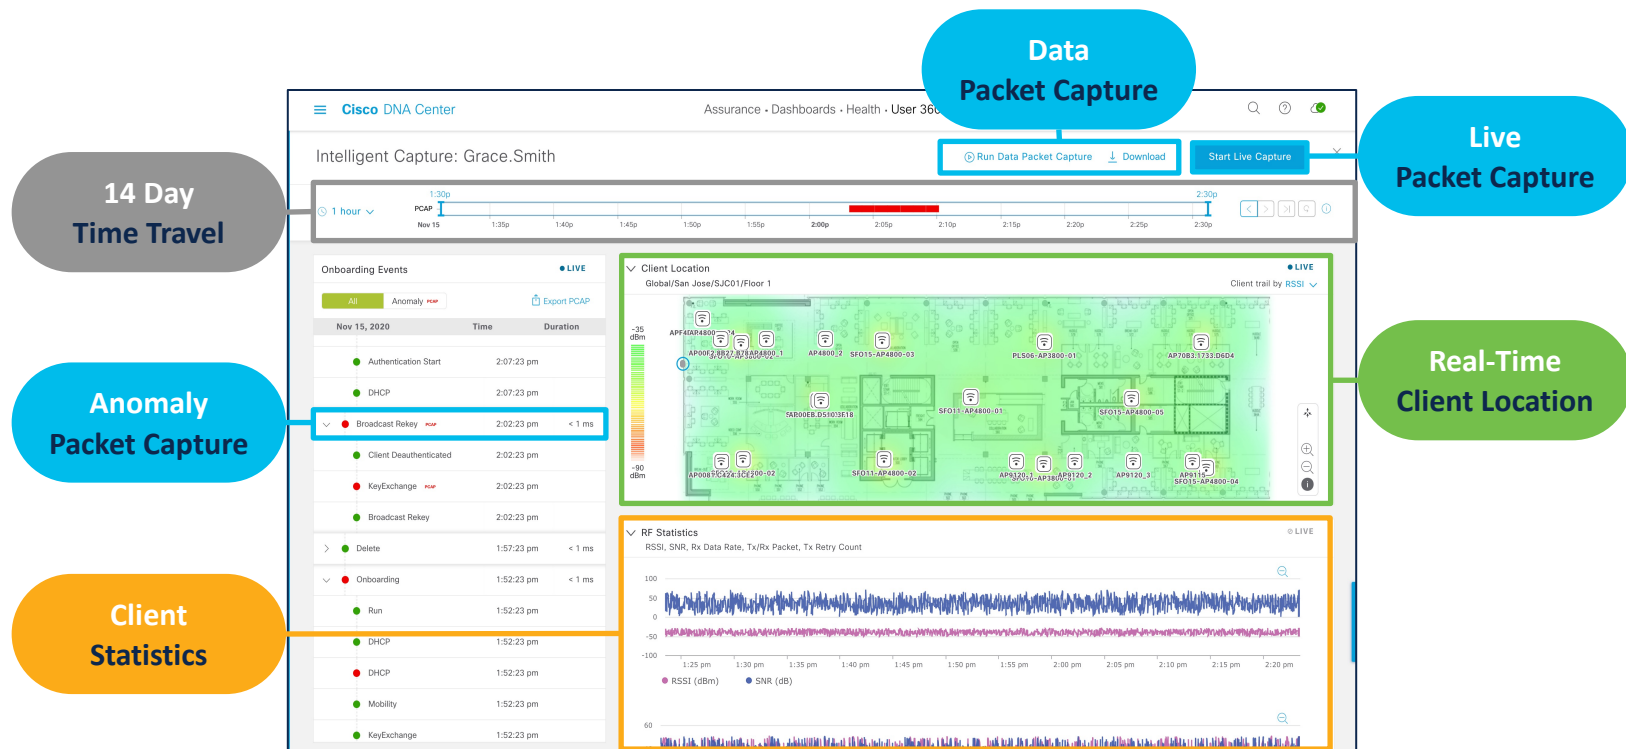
Data
Packet Capture

Live
Packet Capture

14 Day
Time Travel

Anomaly
Packet Capture

Real-Time
Client Location

Client
Statistics

Cisco DNA Center

Assurance • Dashboards • Health • User 360

Intelligent Capture: Grace.Smith

Run Data Packet Capture Download

Start Live Capture

1 hour

1:30p 2:30p

PCAP

Nov 15 1:35p 1:40p 1:45p 1:50p 1:55p 2:00p 2:05p 2:10p 2:15p 2:20p 2:25p 2:30p

Onboarding Events LIVE

All Anomaly PCAP Export PCAP

| Nov 15, 2020 | Time | Duration |
|---|---|---|
| Authentication Start | 2:07:23 pm | |
| DHCP | 2:07:23 pm | |
| Broadcast Rekey PCAP | 2:02:23 pm | < 1 ms |
| Client Deauthenticated | 2:02:23 pm | |
| KeyExchange PCAP | 2:02:23 pm | |
| Broadcast Rekey | 2:02:23 pm | |
| Delete | 1:57:23 pm | < 1 ms |
| Onboarding | 1:52:23 pm | < 1 ms |
| Run | 1:52:23 pm | |
| DHCP | 1:52:23 pm | |
| DHCP | 1:52:23 pm | |
| Mobility | 1:52:23 pm | |
| KeyExchange | 1:52:23 pm | |

Client Location LIVE

Global/San Jose/SJC01/Floor 1

Client trail by RSSI

-35 dBm

-90 dBm

APF4FAP4800 AP00F2.8B27.B78AP4800_1 AP4800_2 SFO15-AP4800-03 PLS06-AP3800-01 AP70B3.1733.D6D4 FAR00EB.D5103E18 SFO11-AP4800-01 SFO15-AP4800-05 AP0081.C424.3CE2 SFO11-AP4800-02 AP9120_1 SFO16-AP3800-01 AP9120_2 AP9120_3 AP9115 SFO15-AP4800-04

RF Statistics LIVE

RSSI, SNR, Rx Data Rate, Tx/Rx Packet, Tx Retry Count

100
50
0
-50
-100

1:25 pm 1:30 pm 1:35 pm 1:40 pm 1:45 pm 1:50 pm 1:55 pm 2:00 pm 2:05 pm 2:10 pm 2:15 pm 2:20 pm

RSSI (dBm) SNR (dB)

60